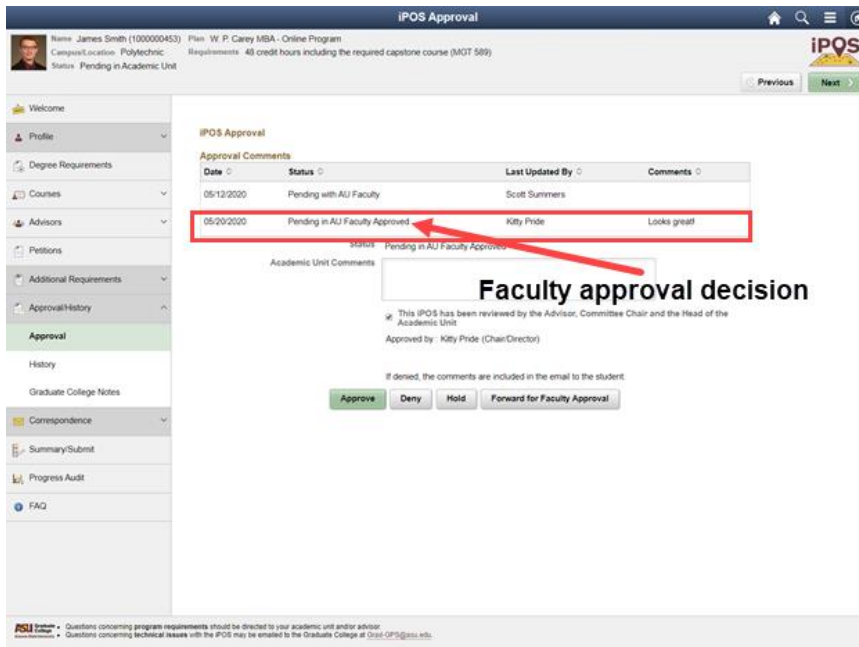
iPOS Approval

Name James Smith (1000000453)
Campus/Location Polytechnic
Status Pending in Academic Unit

Plan W. P. Carey MBA - Online Program
Requirements 48 credit hours including the required capstone course (MOT 589)

iPOS

Previous
Next

Welcome
Profile
Degree Requirements
Courses
Advisors
Petitions
Additional Requirements
Approval/History
Approval
History
Graduate College Notes
Correspondence
Summary/Submit
Progress Audit
FAQ

iPOS Approval

Approval Comments

| Date | Status | Last Updated By | Comments |
|---|---|---|---|
| 05/12/2020 | Pending with AU Faculty | Scott Summers | |
| 05/20/2020 | Pending in AU Faculty Approved | Kitty Pride | Looks great! |

Status Pending in AU Faculty Approved

Academic Unit Comments

Faculty approval decision

This iPOS has been reviewed by the Advisor, Committee Chair and the Head of the Academic Unit

Approved by : Kitty Pride (Chair/Director)

If denied, the comments are included in the email to the student.

Approve
Deny
Hold
Forward for Faculty Approval

ASU Graduate College

• Questions concerning program requirements should be directed to your academic unit and/or advisor.
• Questions concerning technical issues with the iPOS may be emailed to the Graduate College at Grad-OPS@asu.edu.